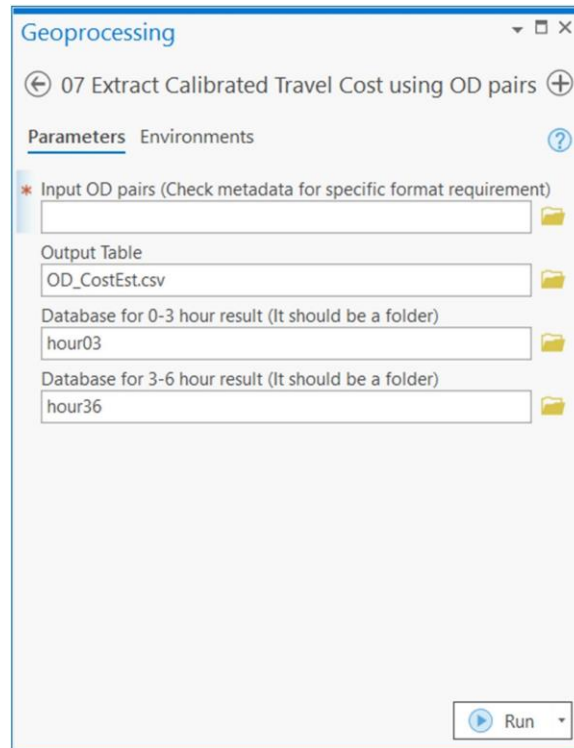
Geoprocessing

07 Extract Calibrated Travel Cost using OD pairs

Parameters Environments

* Input OD pairs (Check metadata for specific format requirement)

Output Table
OD_CostEst.csv

Database for 0-3 hour result (It should be a folder)
hour03

Database for 3-6 hour result (It should be a folder)
hour36

Run